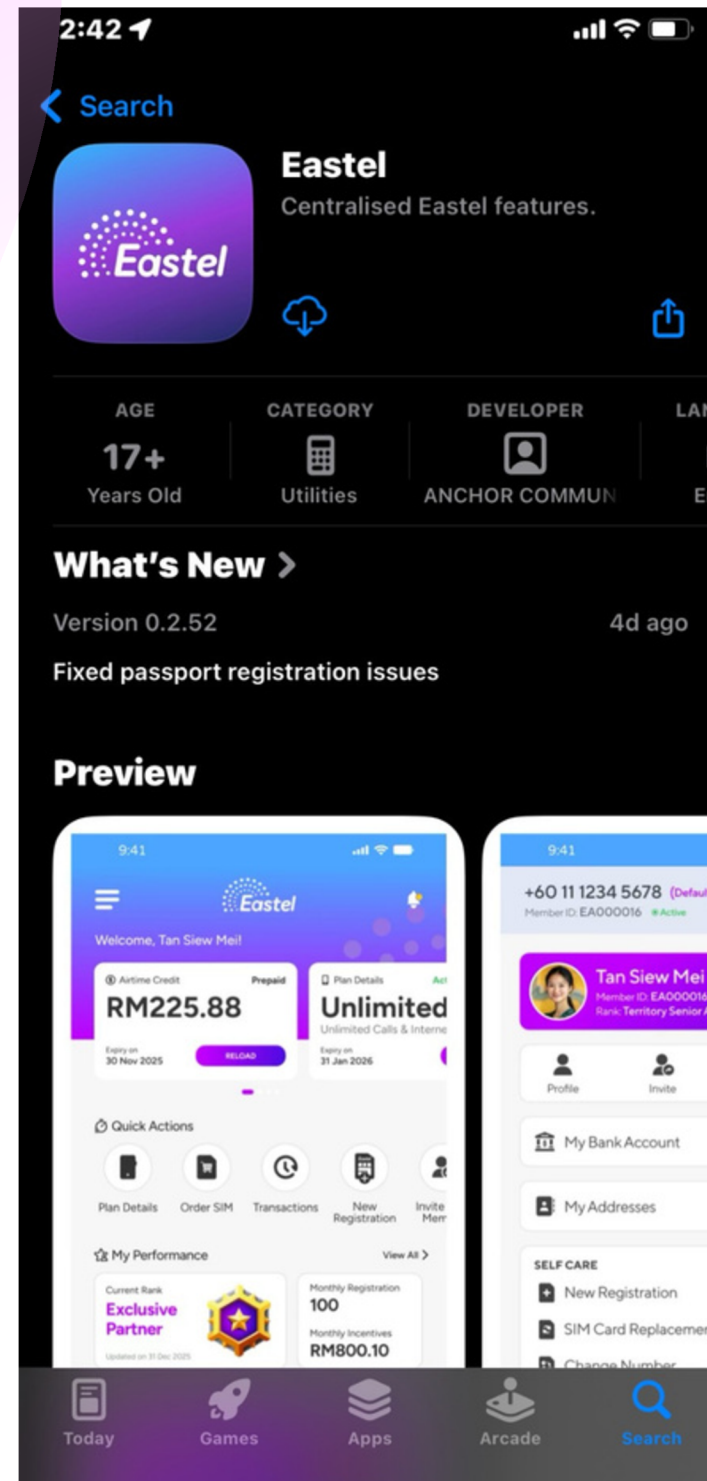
2:42

Search

Eastel

Eastel
Centralised Eastel features.

AGE
17+
Years Old

CATEGORY
Utilities

DEVELOPER
ANCHOR COMMUN

LA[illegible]
E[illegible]

What's New >

Version 0.2.52

4d ago

Fixed passport registration issues

Preview

9:41

Eastel

Welcome, Tan Siew Mei!

Airtime Credit
Prepaid
RM225.88
Expiry on
30 Nov 2025
RELOAD

Plan Details
Act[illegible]
Unlimited
Unlimited Calls & Interne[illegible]
Expiry on
31 Jan 2026

Quick Actions

Plan Details
Order SIM
Transactions
New Registration
Invite Mem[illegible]

My Performance
View All >

Current Rank
Exclusive Partner
Updated on 31 Dec 2025

Monthly Registration
100
Monthly Incentives
RM800.10

9:41

+60 11 1234 5678 (Defaul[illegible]
Member ID: EA000016 • Active

Tan Siew Mei
Member ID: EA00001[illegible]
Rank: Territory Senior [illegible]

Profile
Invite

My Bank Account

My Addresses

SELF CARE
New Registration
SIM Card Replacemen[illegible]
Change Number

Today
Games
Apps
Arcade
Search